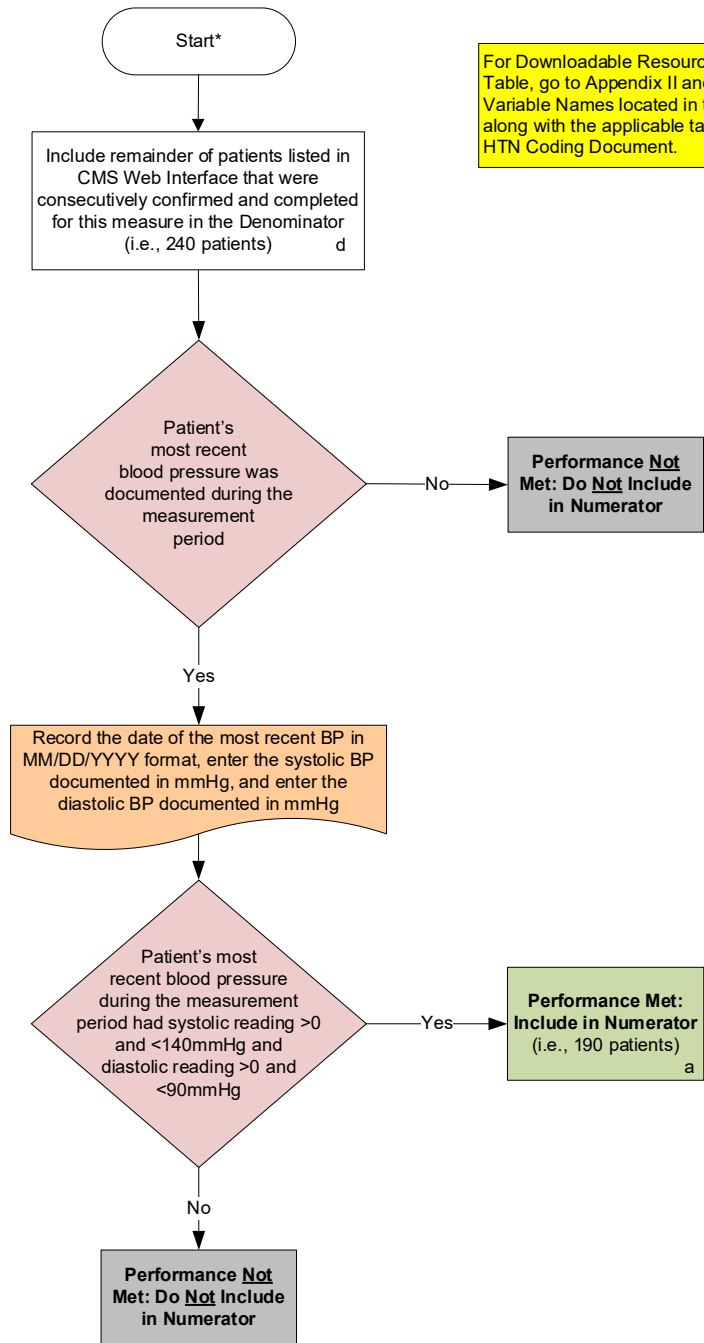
Start*

For Downloadable Resourc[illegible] Table, go to Appendix II and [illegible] Variable Names located in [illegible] along with the applicable ta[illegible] HTN Coding Document.

Include remainder of patients listed in CMS Web Interface that were consecutively confirmed and completed for this measure in the Denominator (i.e., 240 patients) d

Patient's most recent blood pressure was documented during the measurement period

No

Performance Not Met: Do Not Include in Numerator

Yes

Record the date of the most recent BP in MM/DD/YYYY format, enter the systolic BP documented in mmHg, and enter the diastolic BP documented in mmHg

Patient's most recent blood pressure during the measurement period had systolic reading >0 and <140mmHg and diastolic reading >0 and <90mmHg

Yes

Performance Met: Include in Numerator (i.e., 190 patients) a

No

Performance Not Met: Do Not Include in Numerator